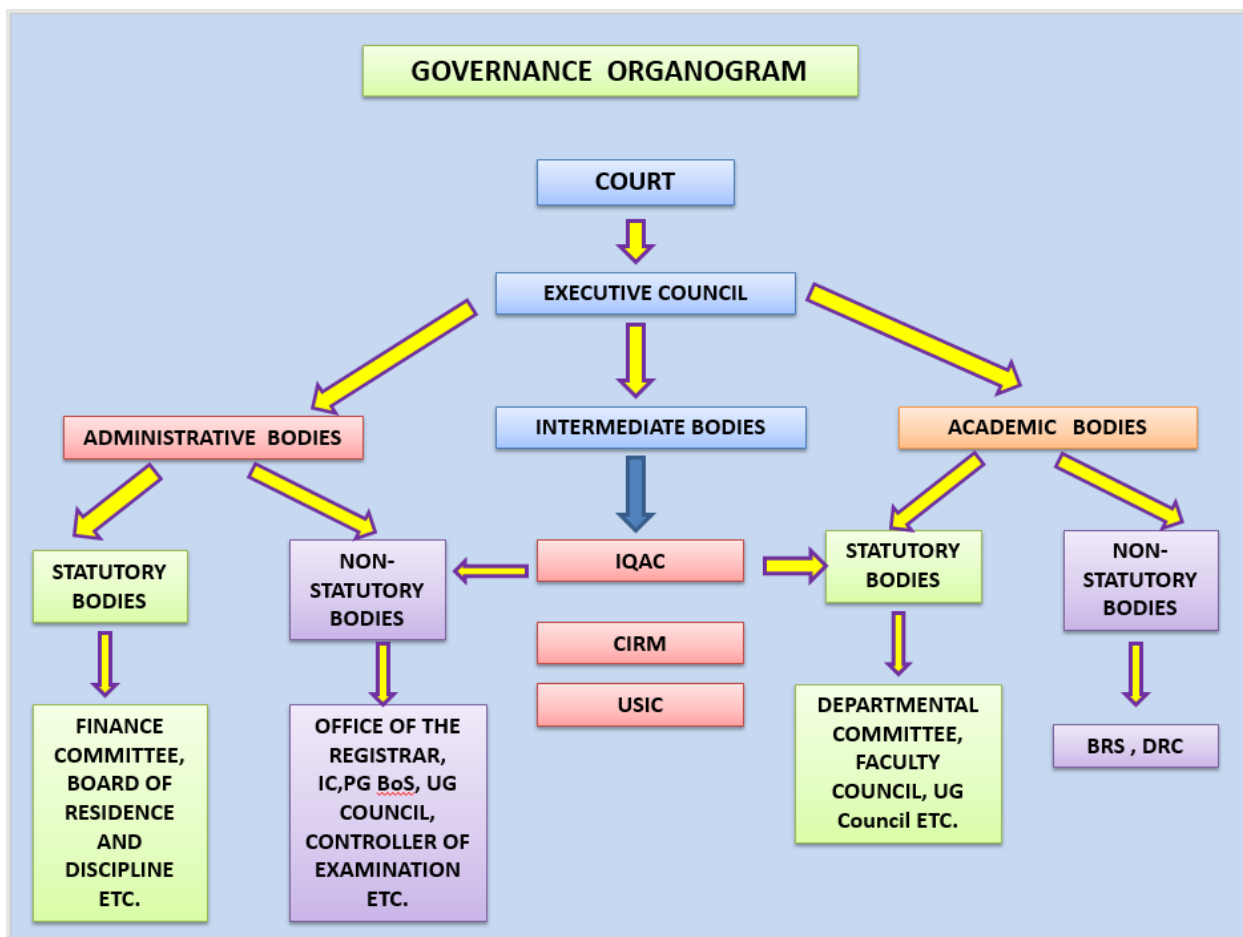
GOVERNANCE ORGANOGRAM

COURT

EXECUTIVE COUNCIL

ADMINISTRATIVE BODIES

INTERMEDIATE BODIES

ACADEMIC BODIES

STATUTORY BODIES

NON-STATUTORY BODIES

IQAC

CIRM

USIC

STATUTORY BODIES

NON-STATUTORY BODIES

FINANCE COMMITTEE, BOARD OF RESIDENCE AND DISCIPLINE ETC.

OFFICE OF THE REGISTRAR, IC,PG BoS, UG COUNCIL, CONTROLLER OF EXAMINATION ETC.

DEPARTMENTAL COMMITTEE, FACULTY COUNCIL, UG Council ETC.

BRS , DRC